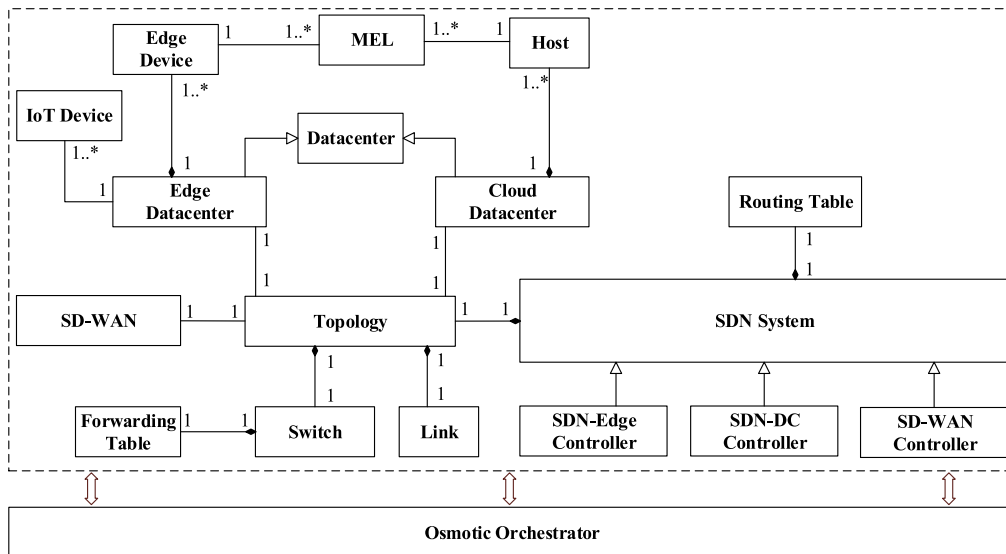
Edge Device
1
1..*
MEL
1..*
1
Host
1..*
1..*
IoT Device
1..*
Datacenter
1
1
1
Edge Datacenter
Cloud Datacenter
Routing Table
1
1
1
1
1
1
1
SD-WAN
1
1
Topology
1
1
SDN System
1
1
1
1
Forwarding Table
1
1
Switch
Link
SDN-Edge Controller
SDN-DC Controller
SD-WAN Controller
Osmotic Orchestrator